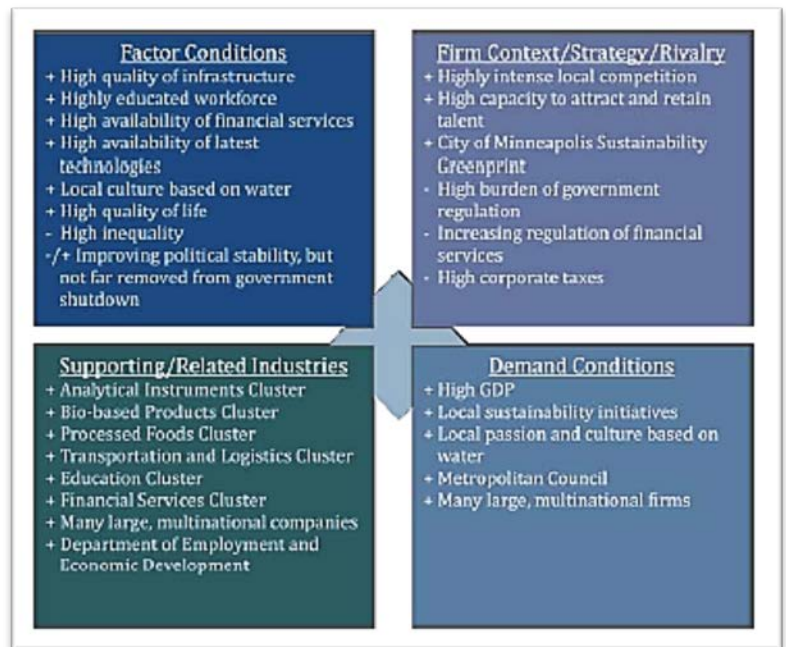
Factor Conditions
+ High quality of infrastructure
+ Highly educated workforce
+ High availability of financial services
+ High availability of latest technologies
+ Local culture based on water
+ High quality of life
- High inequality
-/+ Improving political stability, but not far removed from government shutdown

Firm Context/Strategy/Rivalry
+ Highly intense local competition
+ High capacity to attract and retain talent
+ City of Minneapolis Sustainability Greenprint
- High burden of government regulation
- Increasing regulation of financial services
- High corporate taxes

Supporting/Related Industries
+ Analytical Instruments Cluster
+ Bio-based Products Cluster
+ Processed Foods Cluster
+ Transportation and Logistics Cluster
+ Education Cluster
+ Financial Services Cluster
+ Many large, multinational companies
+ Department of Employment and Economic Development

Demand Conditions
+ High GDP
+ Local sustainability initiatives
+ Local passion and culture based on water
+ Metropolitan Council
+ Many large, multinational firms